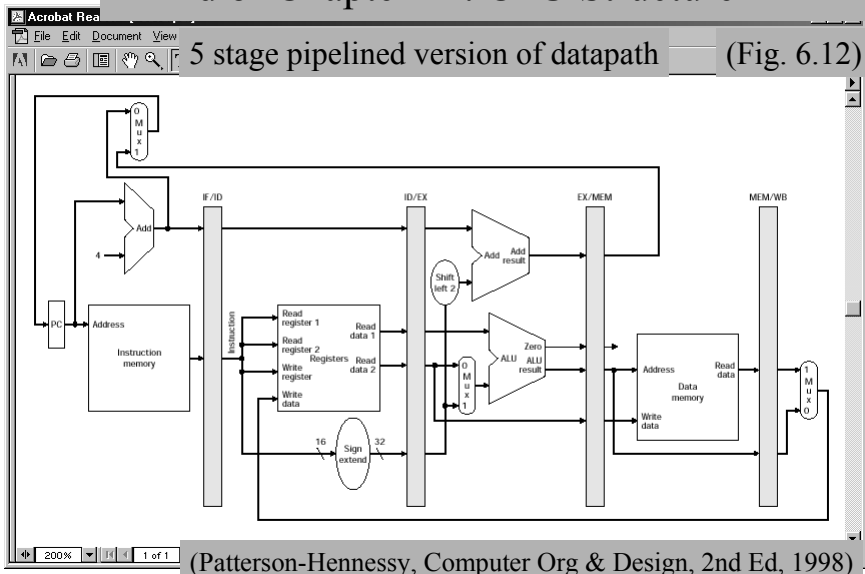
Acrobat Rea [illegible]

File Edit Document View

5 stage pipelined version of datapath (Fig. 6.12)

0
M
u
x
1

IF/ID

ID/EX

EX/MEM

MEM/WB

Add

4

Add

Add result

Shift left 2

PC

Address

Instruction memory

Instruction

Read register 1

Read register 2

Registers

Write register

Write data

Read data 1

Read data 2

0
M
u
x
1

Zero

ALU

ALU result

Address

Data memory

Write data

Read data

1
M
u
x
0

16

Sign extend

32

200% 1 of 1

(Patterson-Hennessy, Computer Org & Design, 2nd Ed, 1998)